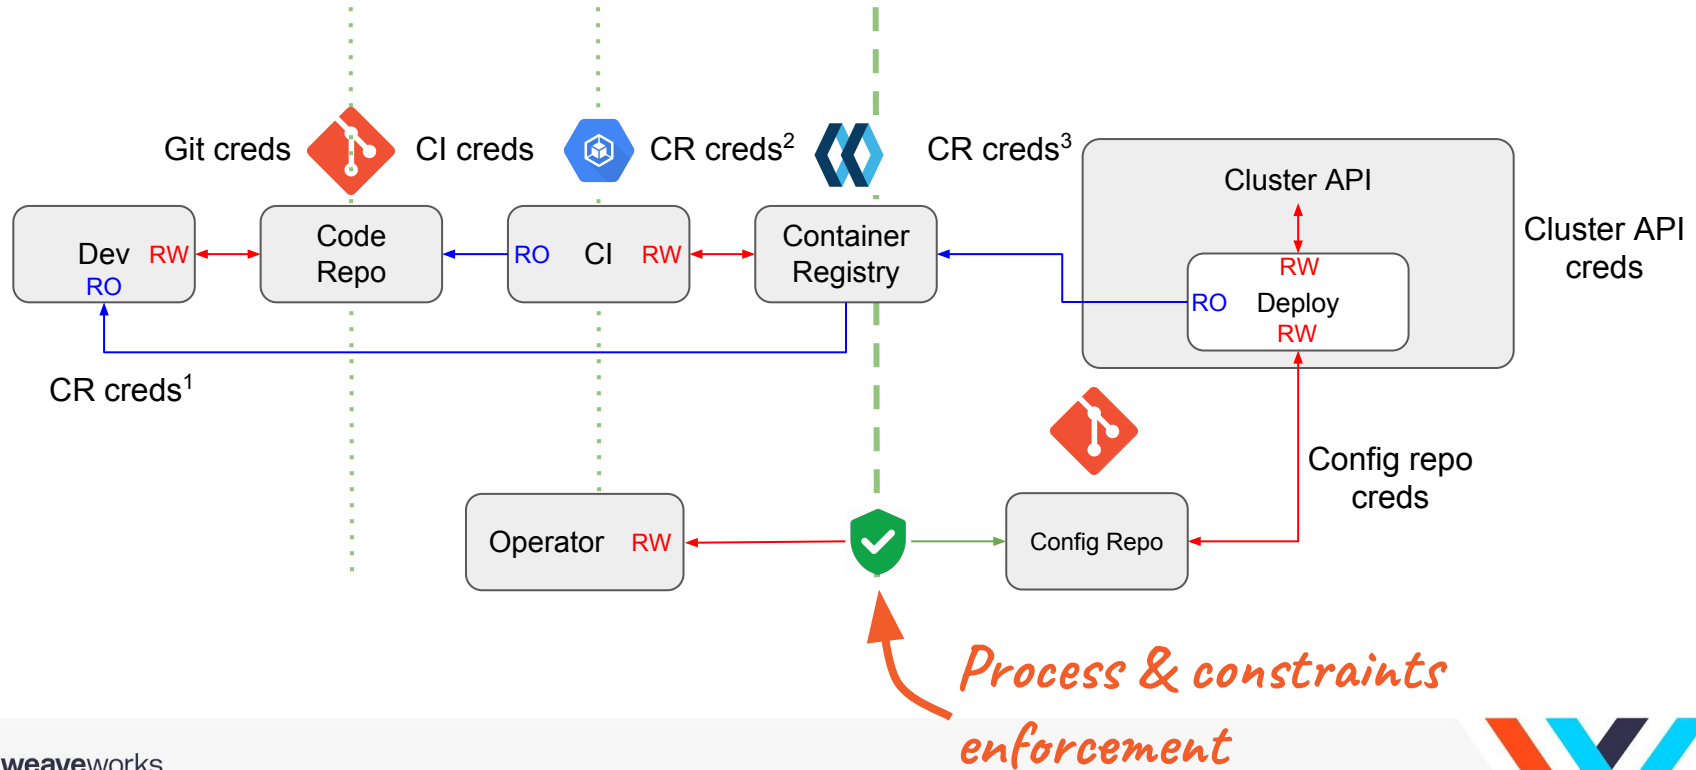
Git creds

CI creds

CR creds$^2$

CR creds$^3$

Cluster API

Cluster API creds

Dev RW RO

Code Repo

RO CI RW

Container Registry

RW

RO Deploy

RW

CR creds$^1$

Config repo creds

Operator RW

Config Repo

Process & constraints enforcement

weaveworks